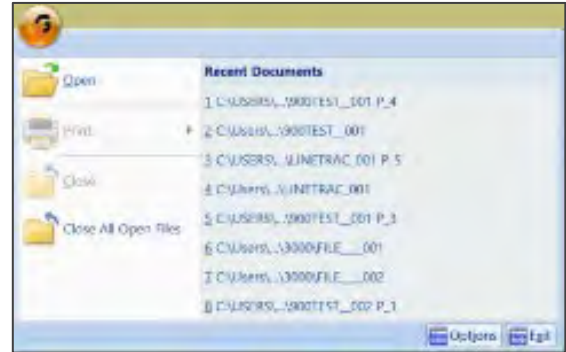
Open

Print

Close

Close All Open Files

Recent Documents

1 C:\USERS\...\900TEST_001 P_4

2 C:\Users\...\900TEST_001

3 C:\USERS\...\LINETRAC_001 P_5

4 C:\Users\...\LINETRAC_001

5 C:\USERS\...\900TEST_001 P_3

6 C:\Users\...\3000\FILE___001

7 C:\Users\...\3000\FILE___002

8 C:\USERS\...\900TEST_002 P_1

Options Exit